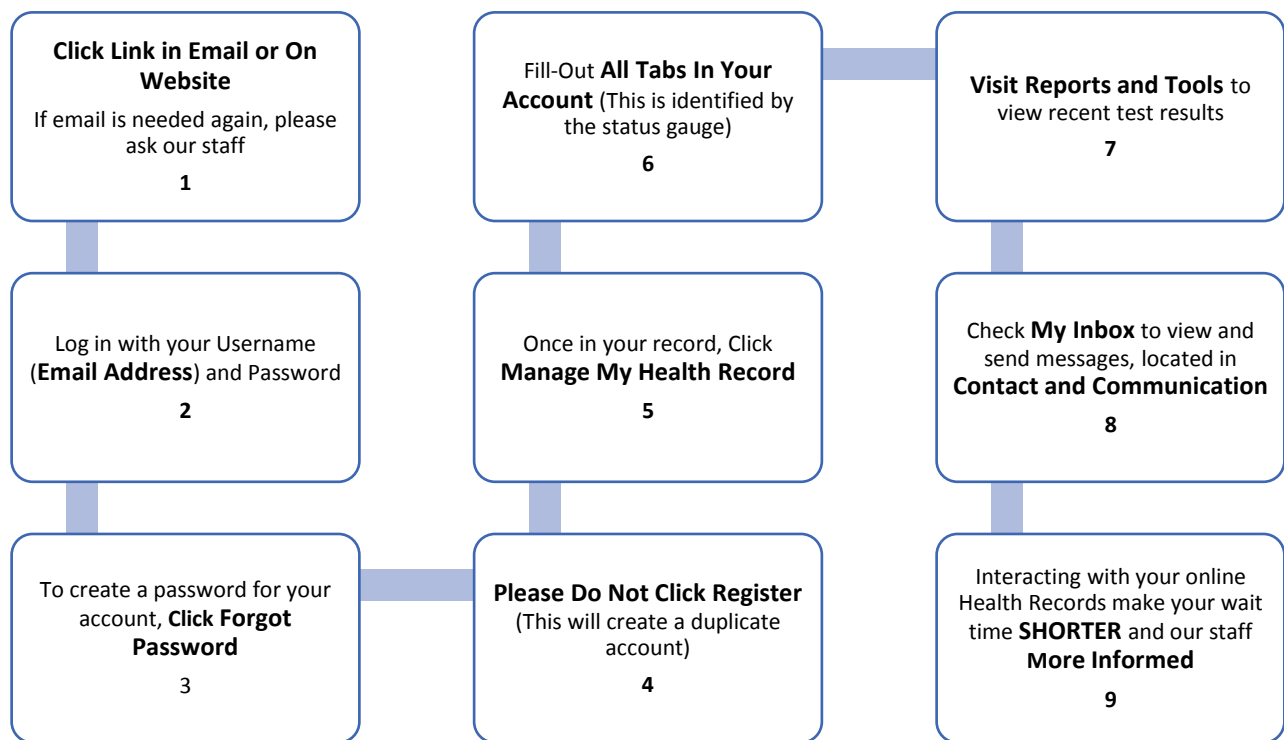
Click Link in Email or On Website
If email is needed again, please ask our staff
1

Log in with your Username (Email Address) and Password
2

To create a password for your account, Click Forgot Password
3

Please Do Not Click Register
(This will create a duplicate account)
4

Once in your record, Click Manage My Health Record
5

Fill-Out All Tabs In Your Account (This is identified by the status gauge)
6

Visit Reports and Tools to view recent test results
7

Check My Inbox to view and send messages, located in Contact and Communication
8

Interacting with your online Health Records make your wait time SHORTER and our staff More Informed
9